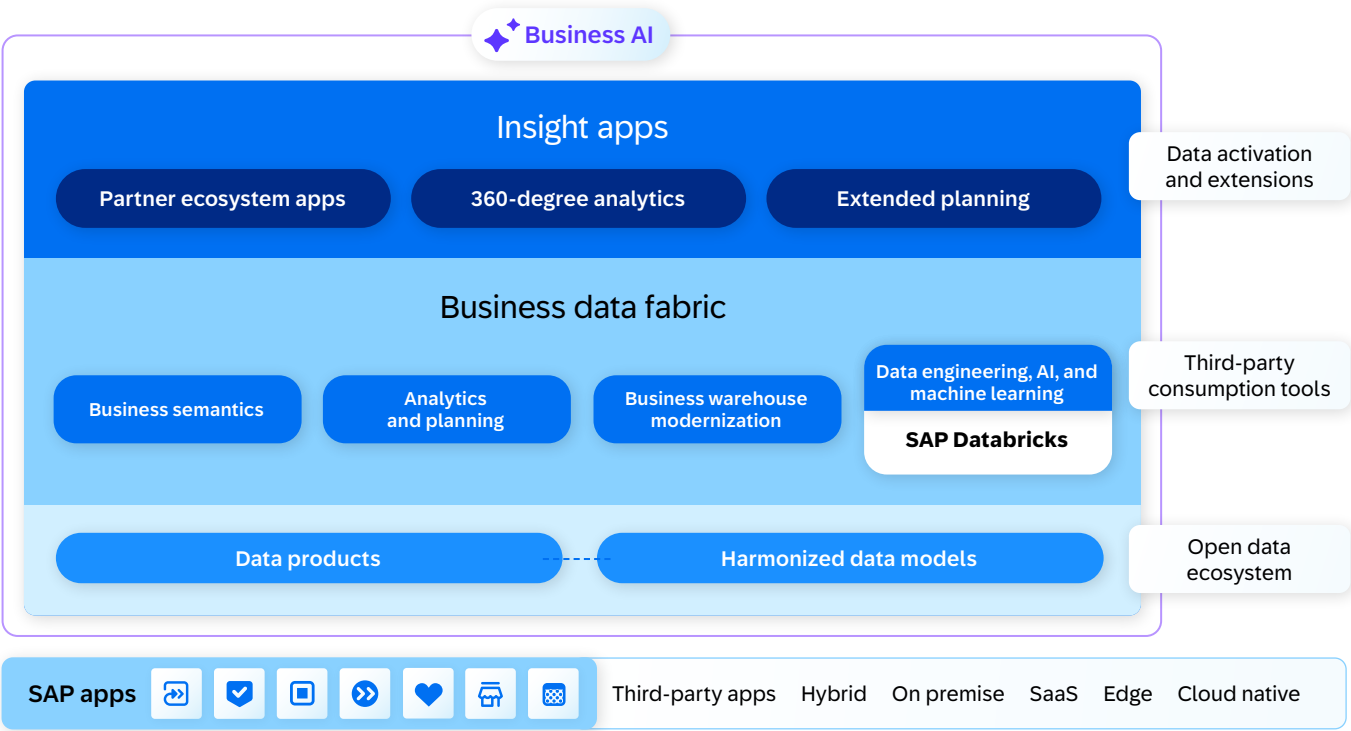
Business AI

Insight apps

Partner ecosystem apps

360-degree analytics

Extended planning

Data activation and extensions

Business data fabric

Business semantics

Analytics and planning

Business warehouse modernization

Data engineering, AI, and machine learning

SAP Databricks

Third-party consumption tools

Data products

Harmonized data models

Open data ecosystem

SAP apps

Third-party apps

Hybrid

On premise

SaaS

Edge

Cloud native